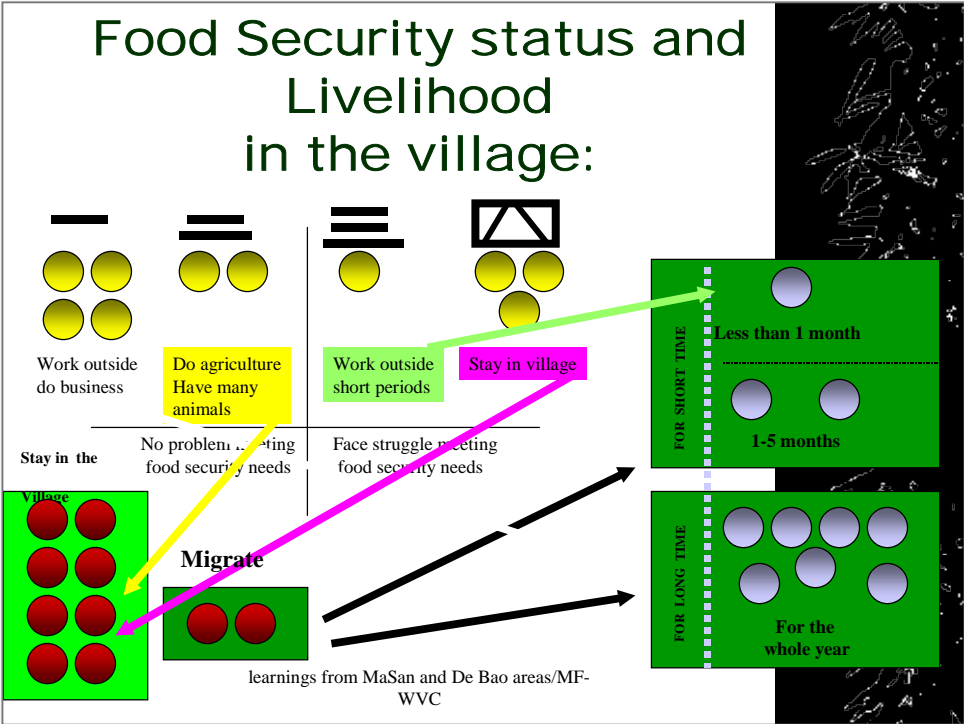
Food Security status and Livelihood in the village:

Work outside do business

Do agriculture Have many animals

Work outside short periods

Stay in village

No problem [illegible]eting food security needs

Face struggle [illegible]eting food security needs

Stay in the Village

Migrate

FOR SHORT TIME

Less than 1 month

1-5 months

FOR LONG TIME

For the whole year

learnings from MaSan and De Bao areas/MF-WVC